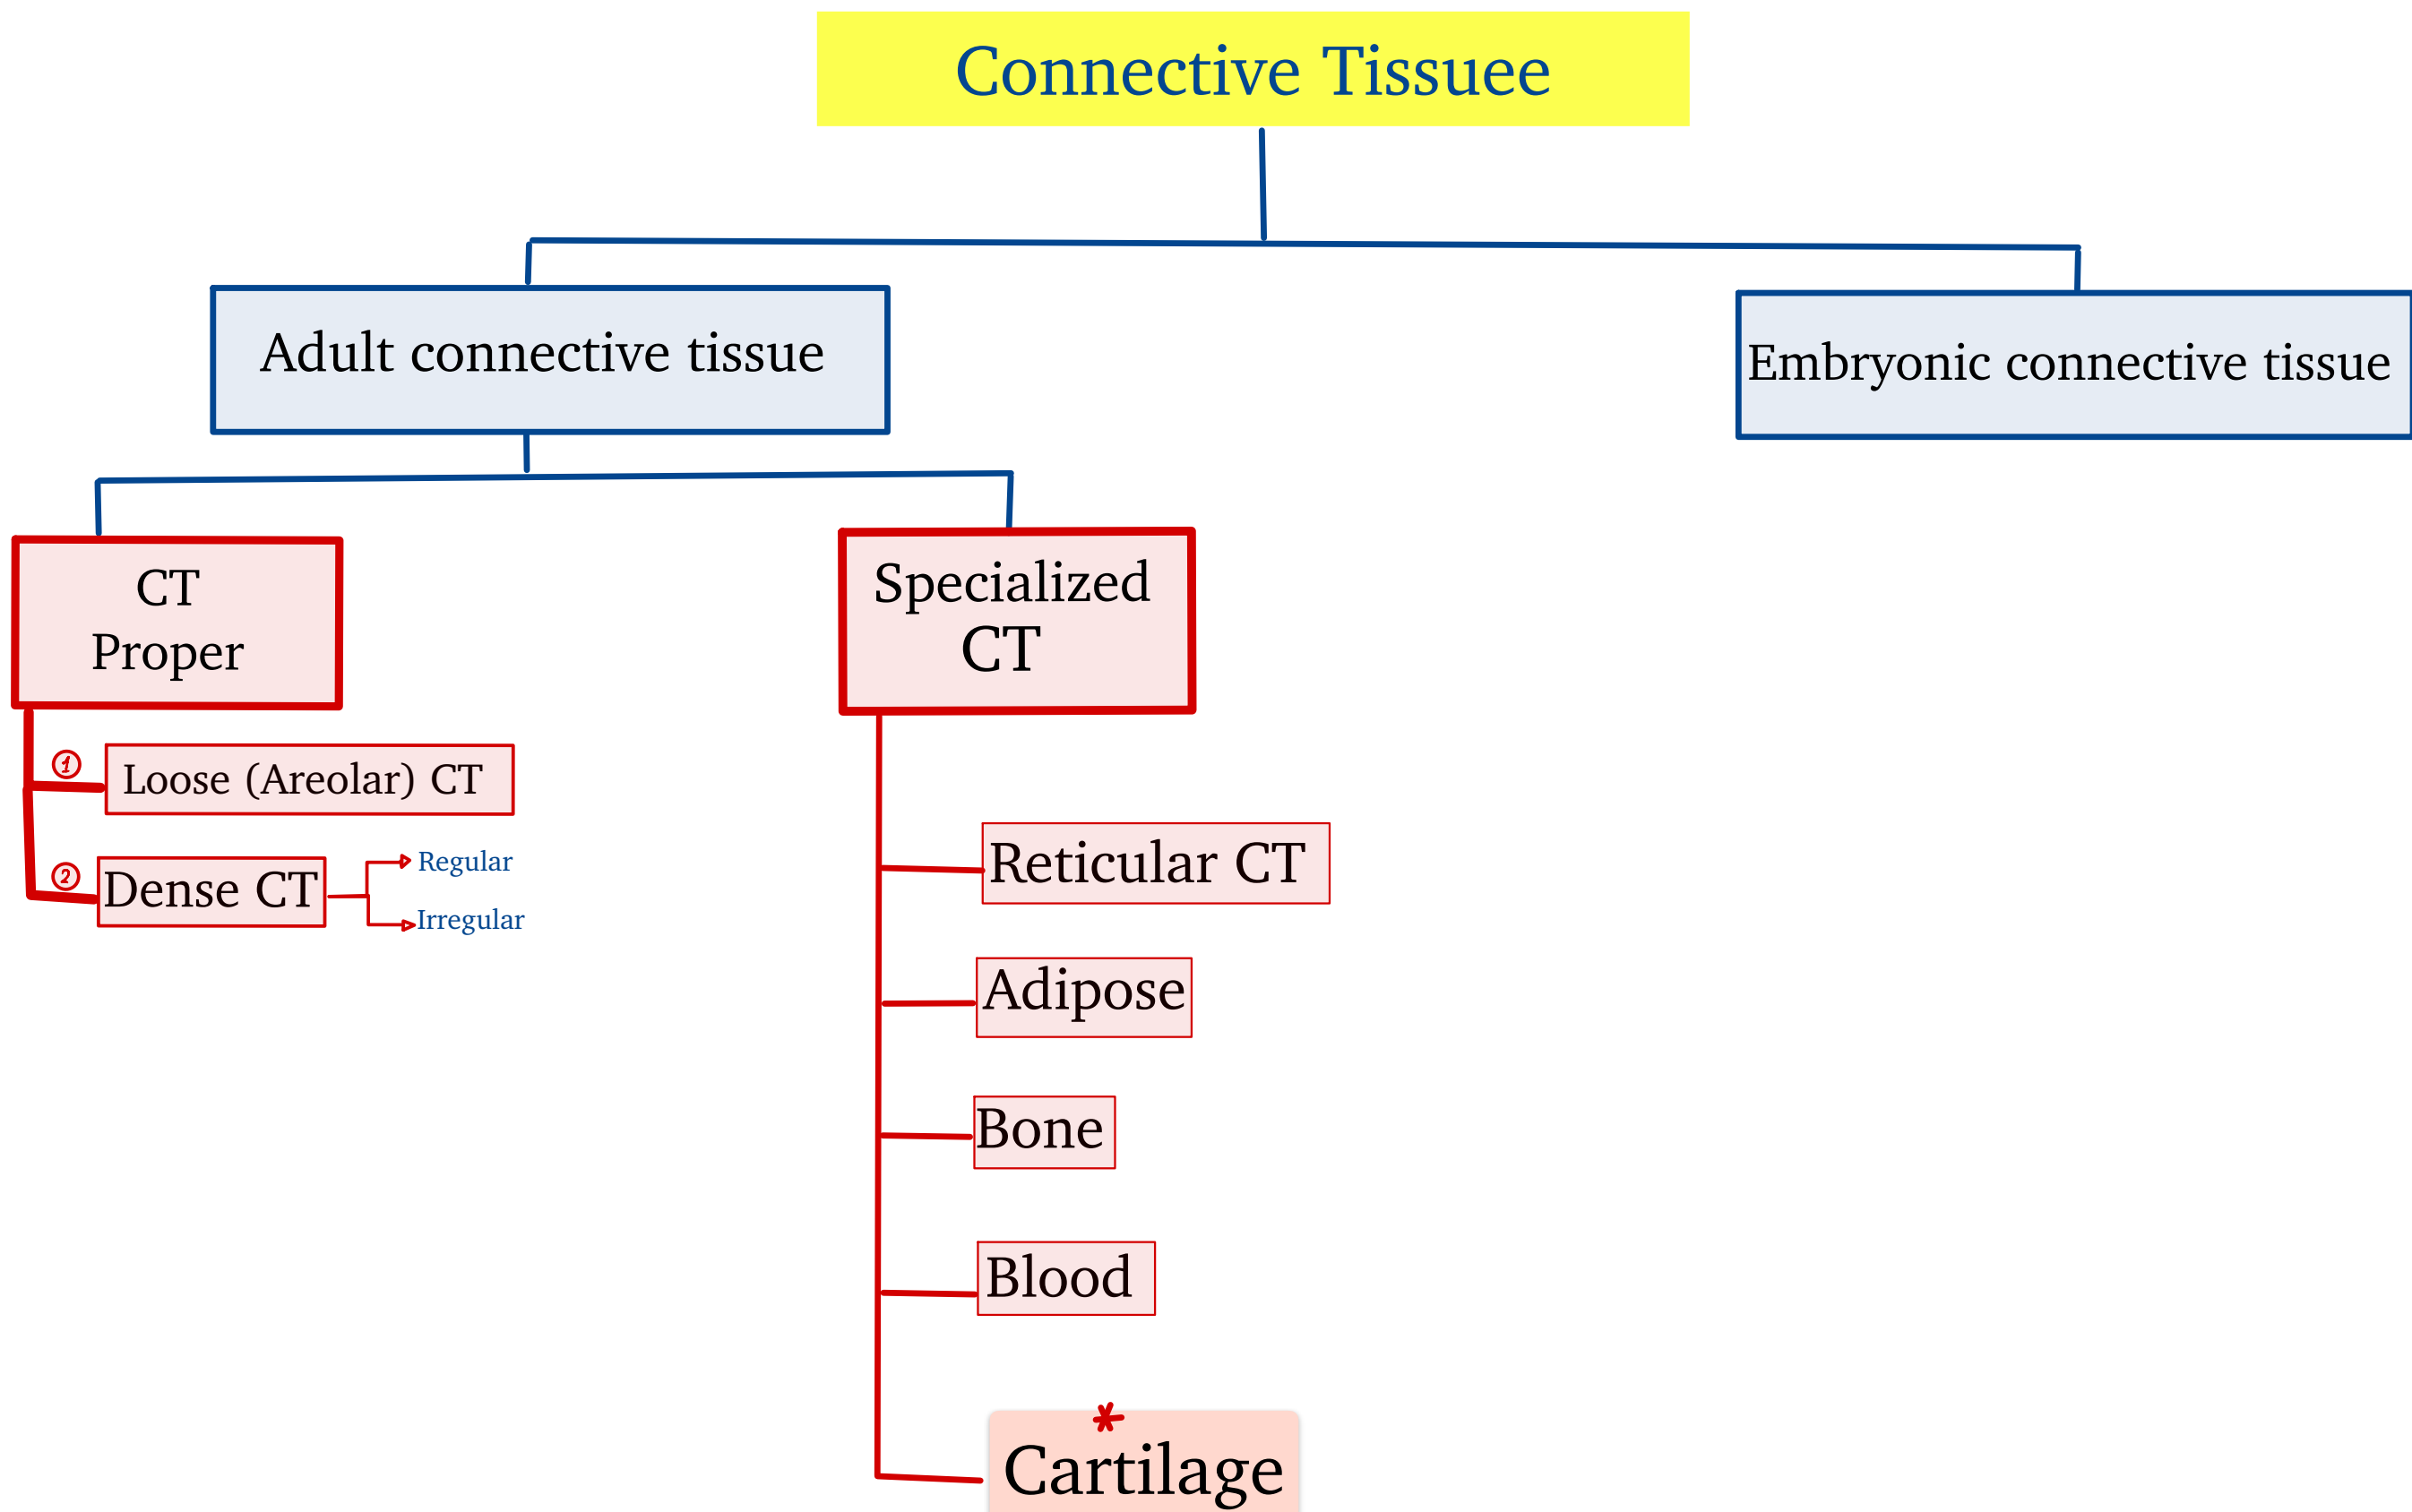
Connective Tissuee

Adult connective tissue

Embryonic connective tissue

CT Proper

Specialized CT

1 Loose (Areolar) CT

2 Dense CT

Regular

Irregular

Reticular CT

Adipose

Bone

Blood

* Cartilage